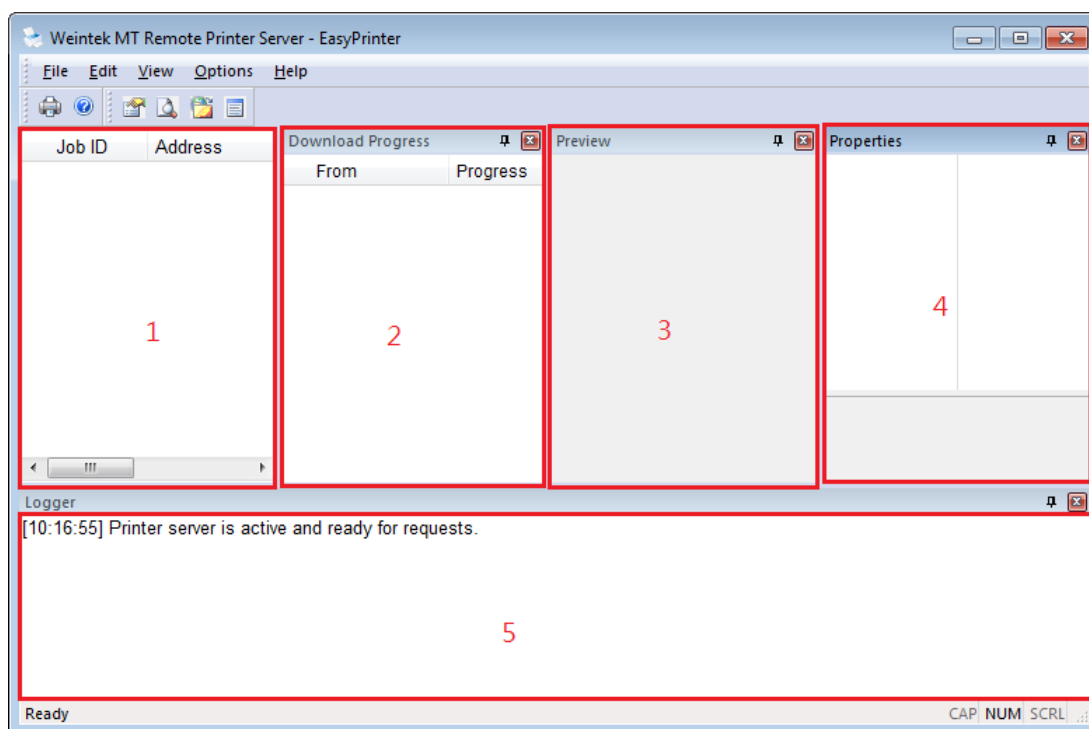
Weintek MT Remote Printer Server - EasyPrinter

File Edit View Options Help

Job ID | Address

1

Download Progress

From | Progress

2

Preview

3

Properties

4

Logger

[10:16:55] Printer server is active and ready for requests.

5

Ready

CAP NUM SCRL